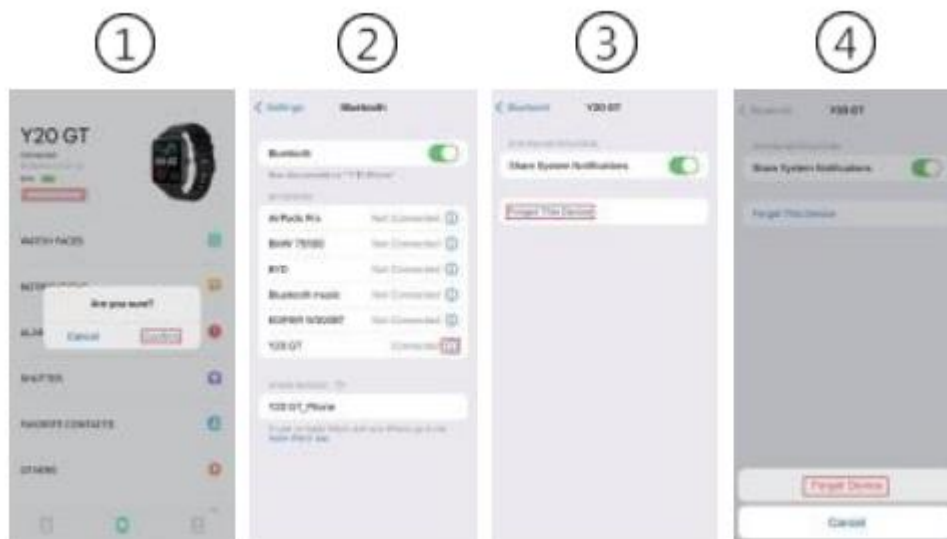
①

Y20 GT

WATCH FACES

Are you sure?

Cancel

Confirm

SHUTTER

FAVORITE CONTACTS

OTHERS

②

< Settings

Bluetooth

Bluetooth

AirPods Pro

Not Connected

BMW 75080

Not Connected

BYD

Not Connected

Bluetooth music

Not Connected

Not Connected

Y20 GT

Connected

Y20 GT_Phone

③

< Bluetooth

Y20 GT

Share System Notifications

Forget This Device

④

Y20 GT

Share System Notifications

Forget This Device

Forget Device

Cancel